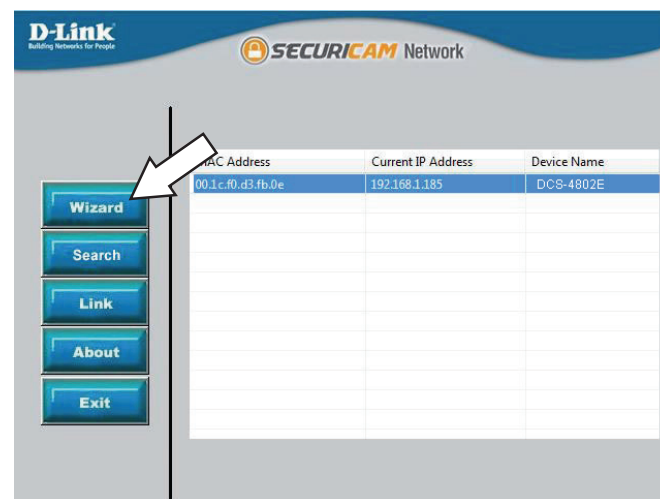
D-Link
Building Networks for People

SECURICAM Network

Wizard
Search
Link
About
Exit

| MAC Address | Current IP Address | Device Name |
|---|---|---|
| 00.1c.f0.d3.fb.0e | 192.168.1.185 | DCS-4802E |